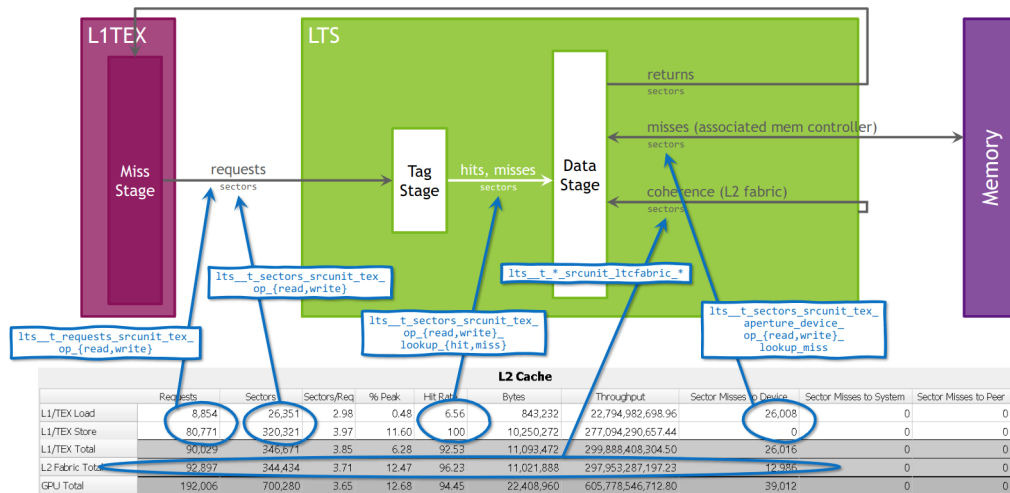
L1TEX

Miss Stage

requests
sectors

LTS

Tag Stage

hits, misses
sectors

Data Stage

returns
sectors

misses (associated mem controller)
sectors

coherence (L2 fabric)
sectors

Memory

lts__t_sectors_srcunit_tex_op_{read,write}

lts__t_*_srcunit_ltcfabric_*

lts__t_requests_srcunit_tex_op_{read,write}

lts__t_sectors_srcunit_tex_op_{read,write}_lookup_{hit,miss}

lts__t_sectors_srcunit_tex_aperture_device_op_{read,write}_lookup_miss

L2 Cache

| | Requests | Sectors | Sectors/Req | % Peak | Hit Rate | Bytes | Throughput | Sector Misses to Device | Sector Misses to System | Sector Misses to Peer |
|---|---|---|---|---|---|---|---|---|---|---|
| L1/TEX Load | 8,854 | 26,351 | 2.98 | 0.48 | 6.56 | 843,232 | 22,794,982,698.96 | 26,008 | 0 | 0 |
| L1/TEX Store | 80,771 | 320,321 | 3.97 | 11.60 | 100 | 10,250,272 | 277,094,290,657.44 | 0 | 0 | 0 |
| L1/TEX Total | 90,029 | 346,671 | 3.85 | 6.28 | 92.53 | 11,093,472 | 299,888,408,304.50 | 26,016 | 0 | 0 |
| L2 Fabric Total | 92,897 | 344,434 | 3.71 | 12.47 | 96.23 | 11,021,888 | 297,953,287,197.23 | 12,986 | 0 | 0 |
| GPU Total | 192,006 | 700,280 | 3.65 | 12.68 | 94.45 | 22,408,960 | 605,778,546,712.80 | 39,012 | 0 | 0 |